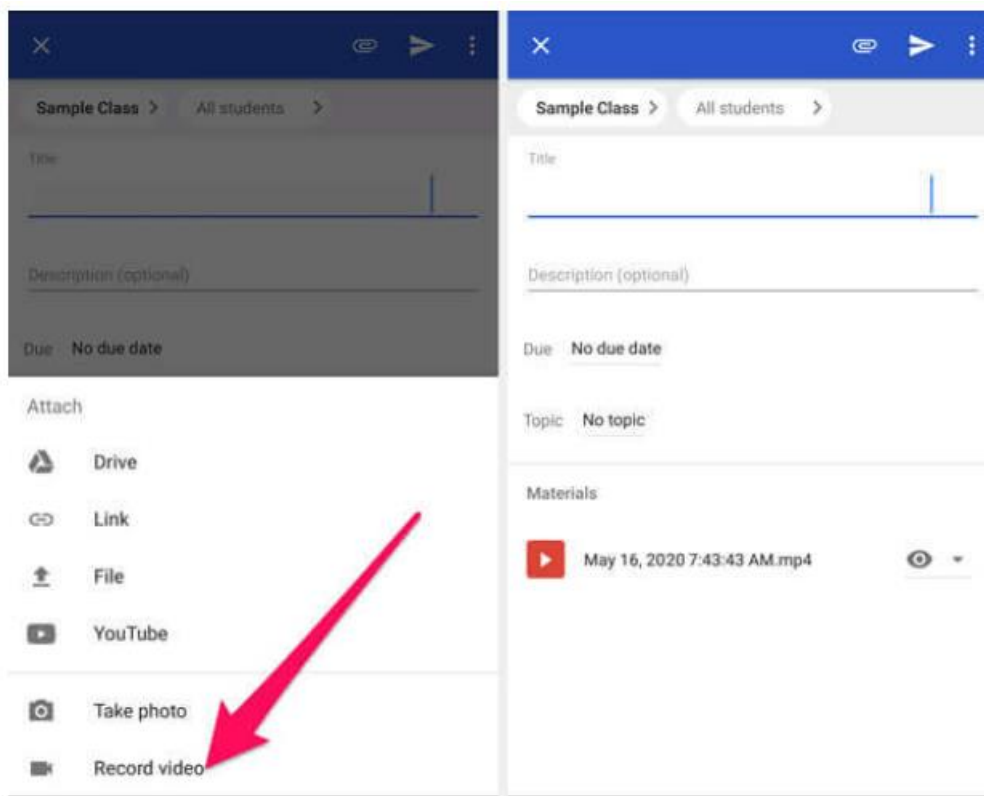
Sample Class >
All students >

Title

Description (optional)

Due No due date

Attach

Drive

Link

File

YouTube

Take photo

Record video

Sample Class >
All students >

Title

Description (optional)

Due No due date

Topic No topic

Materials

May 16, 2020 7:43:43 AM.mp4